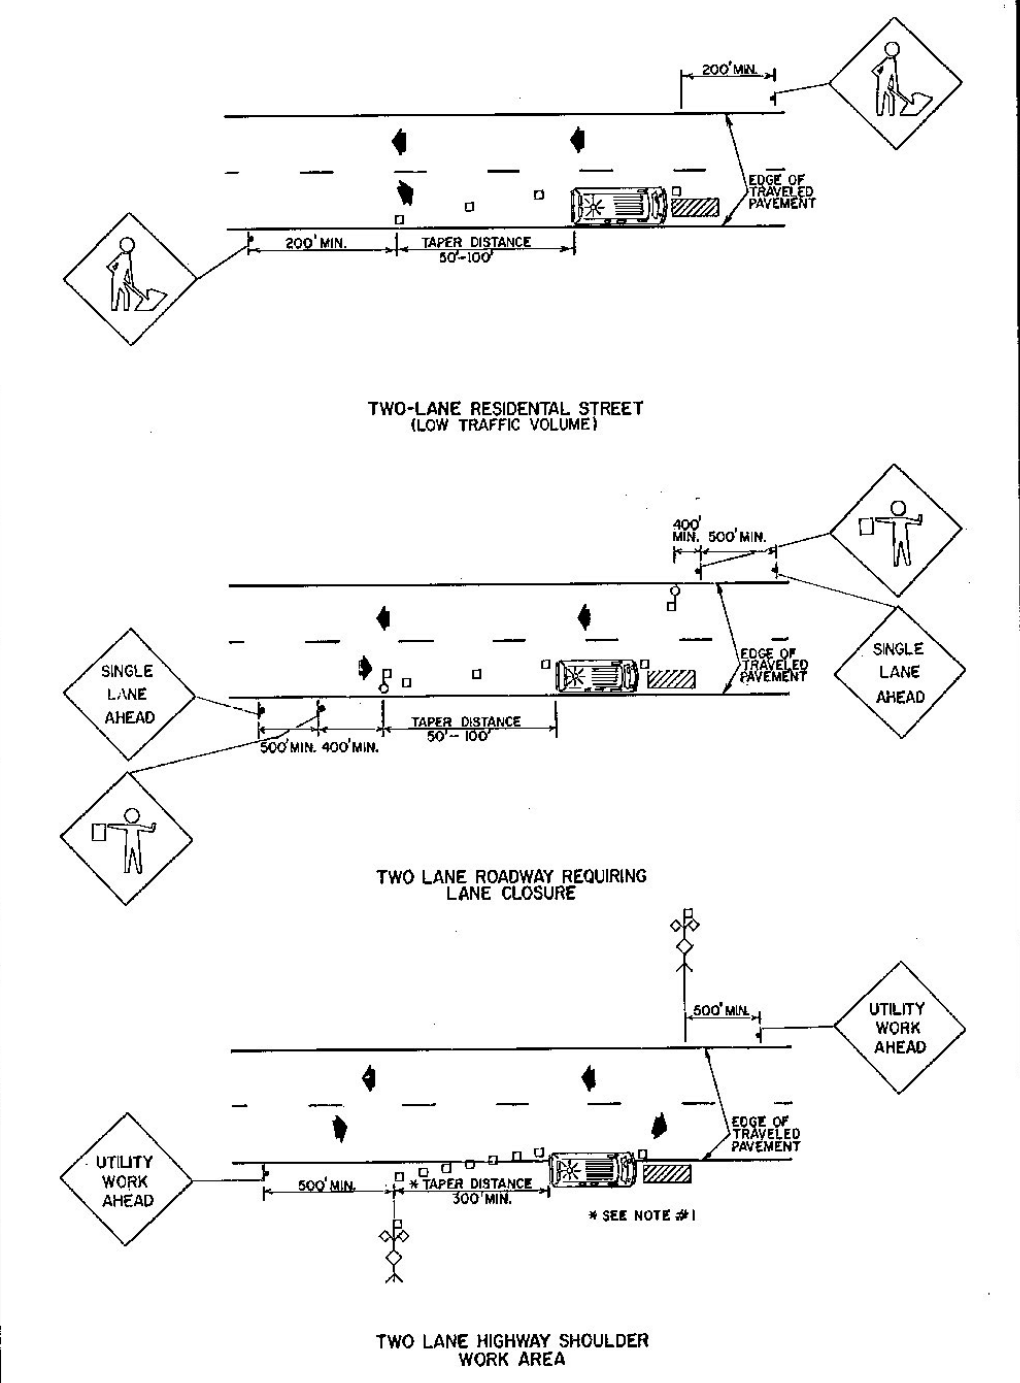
200' MIN.

EDGE OF TRAVELED PAVEMENT

200' MIN.

TAPER DISTANCE 50'-100'

TWO-LANE RESIDENTAL STREET
(LOW TRAFFIC VOLUME)

400' MIN.

500' MIN.

SINGLE LANE AHEAD

EDGE OF TRAVELED PAVEMENT

SINGLE LANE AHEAD

TAPER DISTANCE 50'-100'

500' MIN.

400' MIN.

TWO LANE ROADWAY REQUIRING
LANE CLOSURE

500' MIN.

UTILITY WORK AHEAD

EDGE OF TRAVELED PAVEMENT

UTILITY WORK AHEAD

500' MIN.

* TAPER DISTANCE 300' MIN.

* SEE NOTE #1

TWO LANE HIGHWAY SHOULDER
WORK AREA